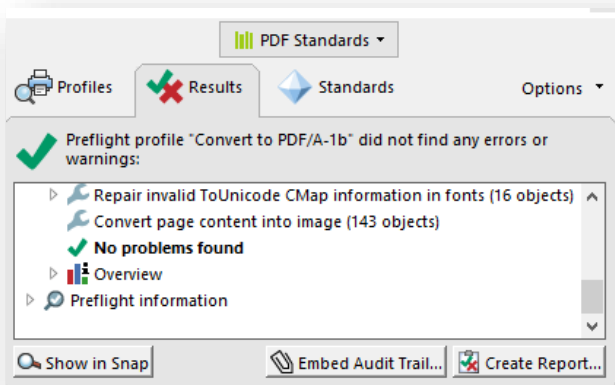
PDF Standards

Profiles

Results

Standards

Options

Preflight profile "Convert to PDF/A-1b" did not find any errors or warnings:

Repair invalid ToUnicode CMap information in fonts (16 objects)

Convert page content into image (143 objects)

No problems found

Overview

Preflight information

Show in Snap

Embed Audit Trail...

Create Report...